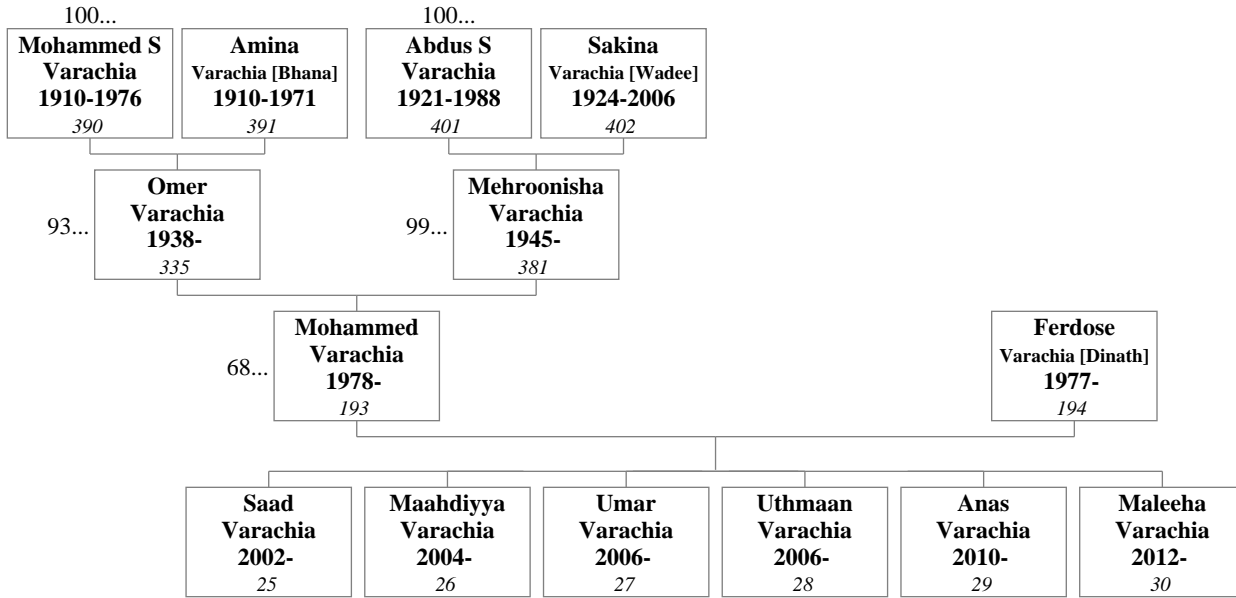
100...
Mohammed S Varachia 1910-1976 390

Amina Varachia [Bhana] 1910-1971 391

100...
Abdus S Varachia 1921-1988 401

Sakina Varachia [Wadee] 1924-2006 402

93...
Omer Varachia 1938- 335

99...
Mehroonisha Varachia 1945- 381

68...
Mohammed Varachia 1978- 193

Ferdose Varachia [Dinath] 1977- 194

Saad Varachia 2002- 25

Maahdiyya Varachia 2004- 26

Umar Varachia 2006- 27

Uthmaan Varachia 2006- 28

Anas Varachia 2010- 29

Maleeha Varachia 2012- 30